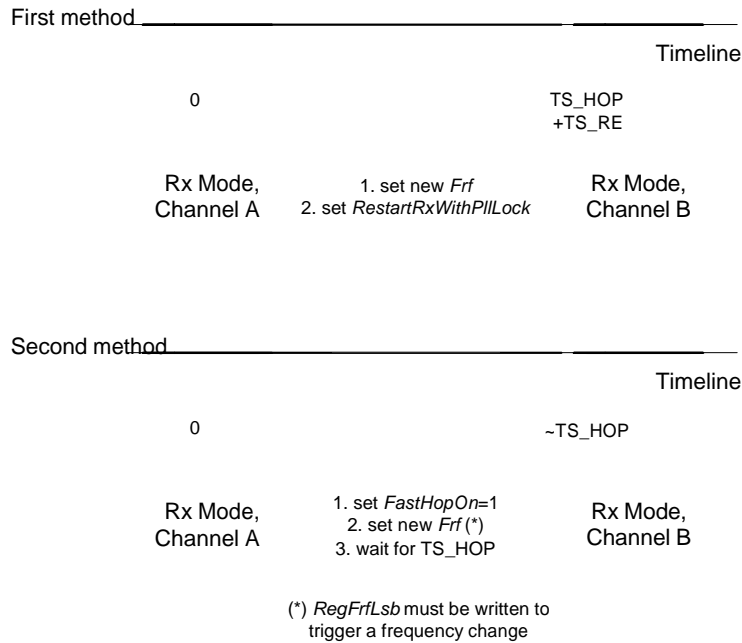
First method

Timeline

0

TS_HOP +TS_RE

Rx Mode, Channel A

1. set new *Frf*
2. set *RestartRxWithPllLock*

Rx Mode, Channel B

Second method

Timeline

0

~TS_HOP

Rx Mode, Channel A

1. set *FastHopOn*=1
2. set new *Frf* (*)
3. wait for TS_HOP

Rx Mode, Channel B

(*) *RegFrfLsb* must be written to trigger a frequency change